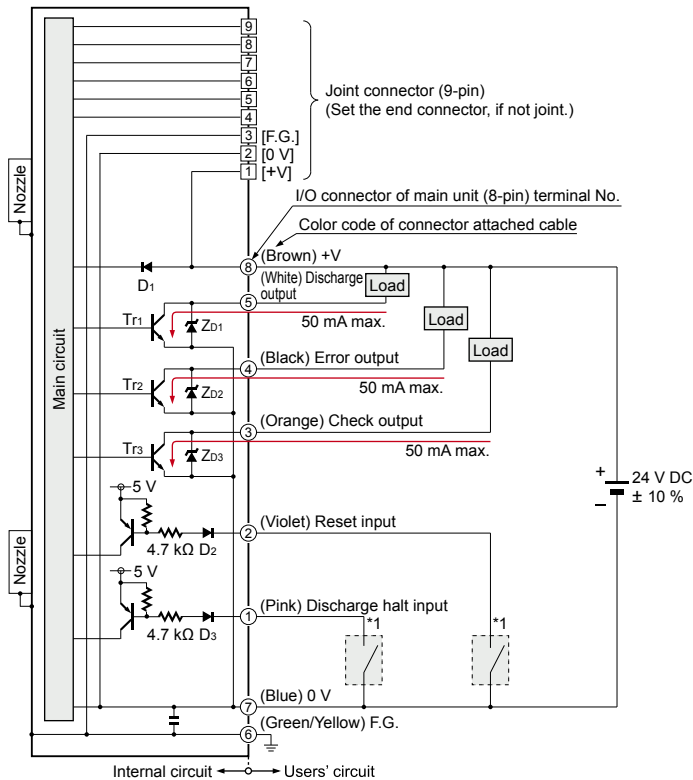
9
8
7
6
5
4
3 [F.G.]
2 [0 V]
1 [+V]

Joint connector (9-pin)
(Set the end connector, if not joint.)

I/O connector of main unit (8-pin) terminal No.

Color code of connector attached cable

Nozzle

Main circuit

D1

8 (Brown) +V

(White) Discharge output
5

Load

Tr1

ZD1

50 mA max.

Load

4 (Black) Error output

Tr2

ZD2

Load

50 mA max.

3 (Orange) Check output

Tr3

ZD3

50 mA max.

24 V DC ± 10 %

5 V

4.7 kΩ D2

2 (Violet) Reset input

Nozzle

5 V

4.7 kΩ D3

1 (Pink) Discharge halt input

*1

*1

7 (Blue) 0 V

6 (Green/Yellow) F.G.

Internal circuit ← → Users' circuit